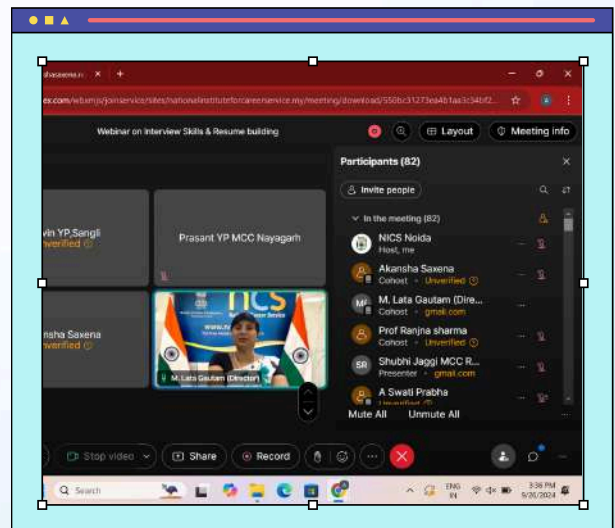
bhasaxena.n ×
ex.com/wbxmjs/joinservice/sites/nationalinstituteforcareerservice.my/meeting/download/558bc31273ea4b1aa3c34bf2...

Webinar on Interview Skills & Resume building

Layout
Meeting info

vin YP,Sangli
Unverified

Prasant YP MCC Nayagarh

nsha Saxena
Unverified

NCS

M. Lata Gautam (Director)

Participants (82)

Invite people

In the meeting (82)

NICS Noida
Host, me

Akansha Saxena
Cohost · Unverified

M. Lata Gautam (Dire...
Cohost · gmail.com

Prof Ranjna sharma
Cohost · Unverified

Shubhi Jaggi MCC R...
Presenter · gmail.com

A Swati Prabha
Unverified

Mute All
Unmute All

Stop video
Share
Record

Search

ENG
IN
3:36 PM
5/26/2024